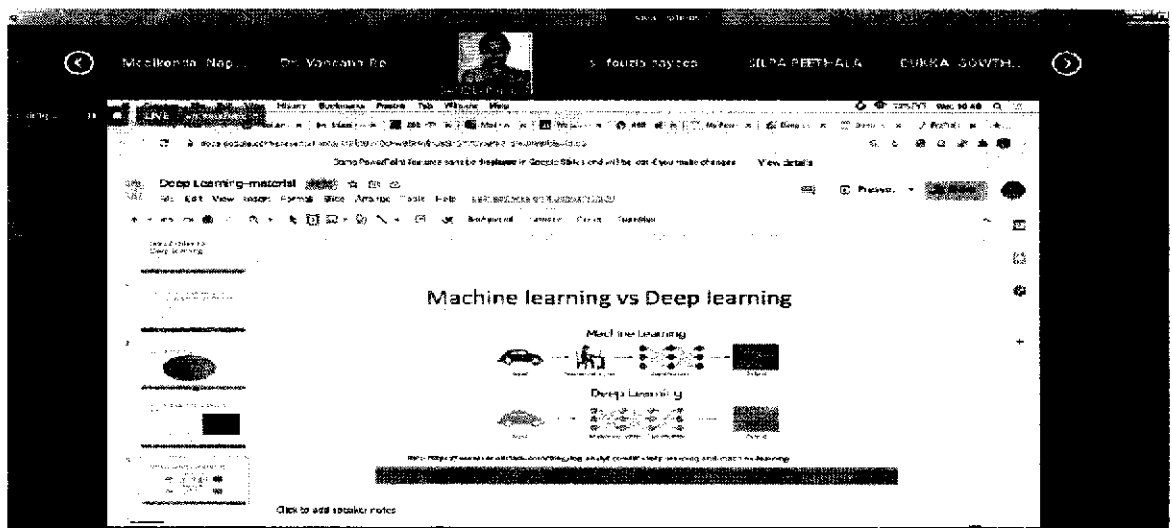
Moolkonda Nap...

Dr. Vannam Re...

s fouzia sayeed

SILPA PEETHALA

DUKKA SOWTH...

History Bookmarks People Tab Window Help

Some PowerPoint features can't be displayed in Google Slides and will be dropped if you make changes View details

Deep Learning-material

File Edit View Insert Format Slide Arrange Tools Help

Present

Background Layout Theme Transition

Machine learning vs Deep learning

Machine Learning

Deep Learning

Click to add speaker notes